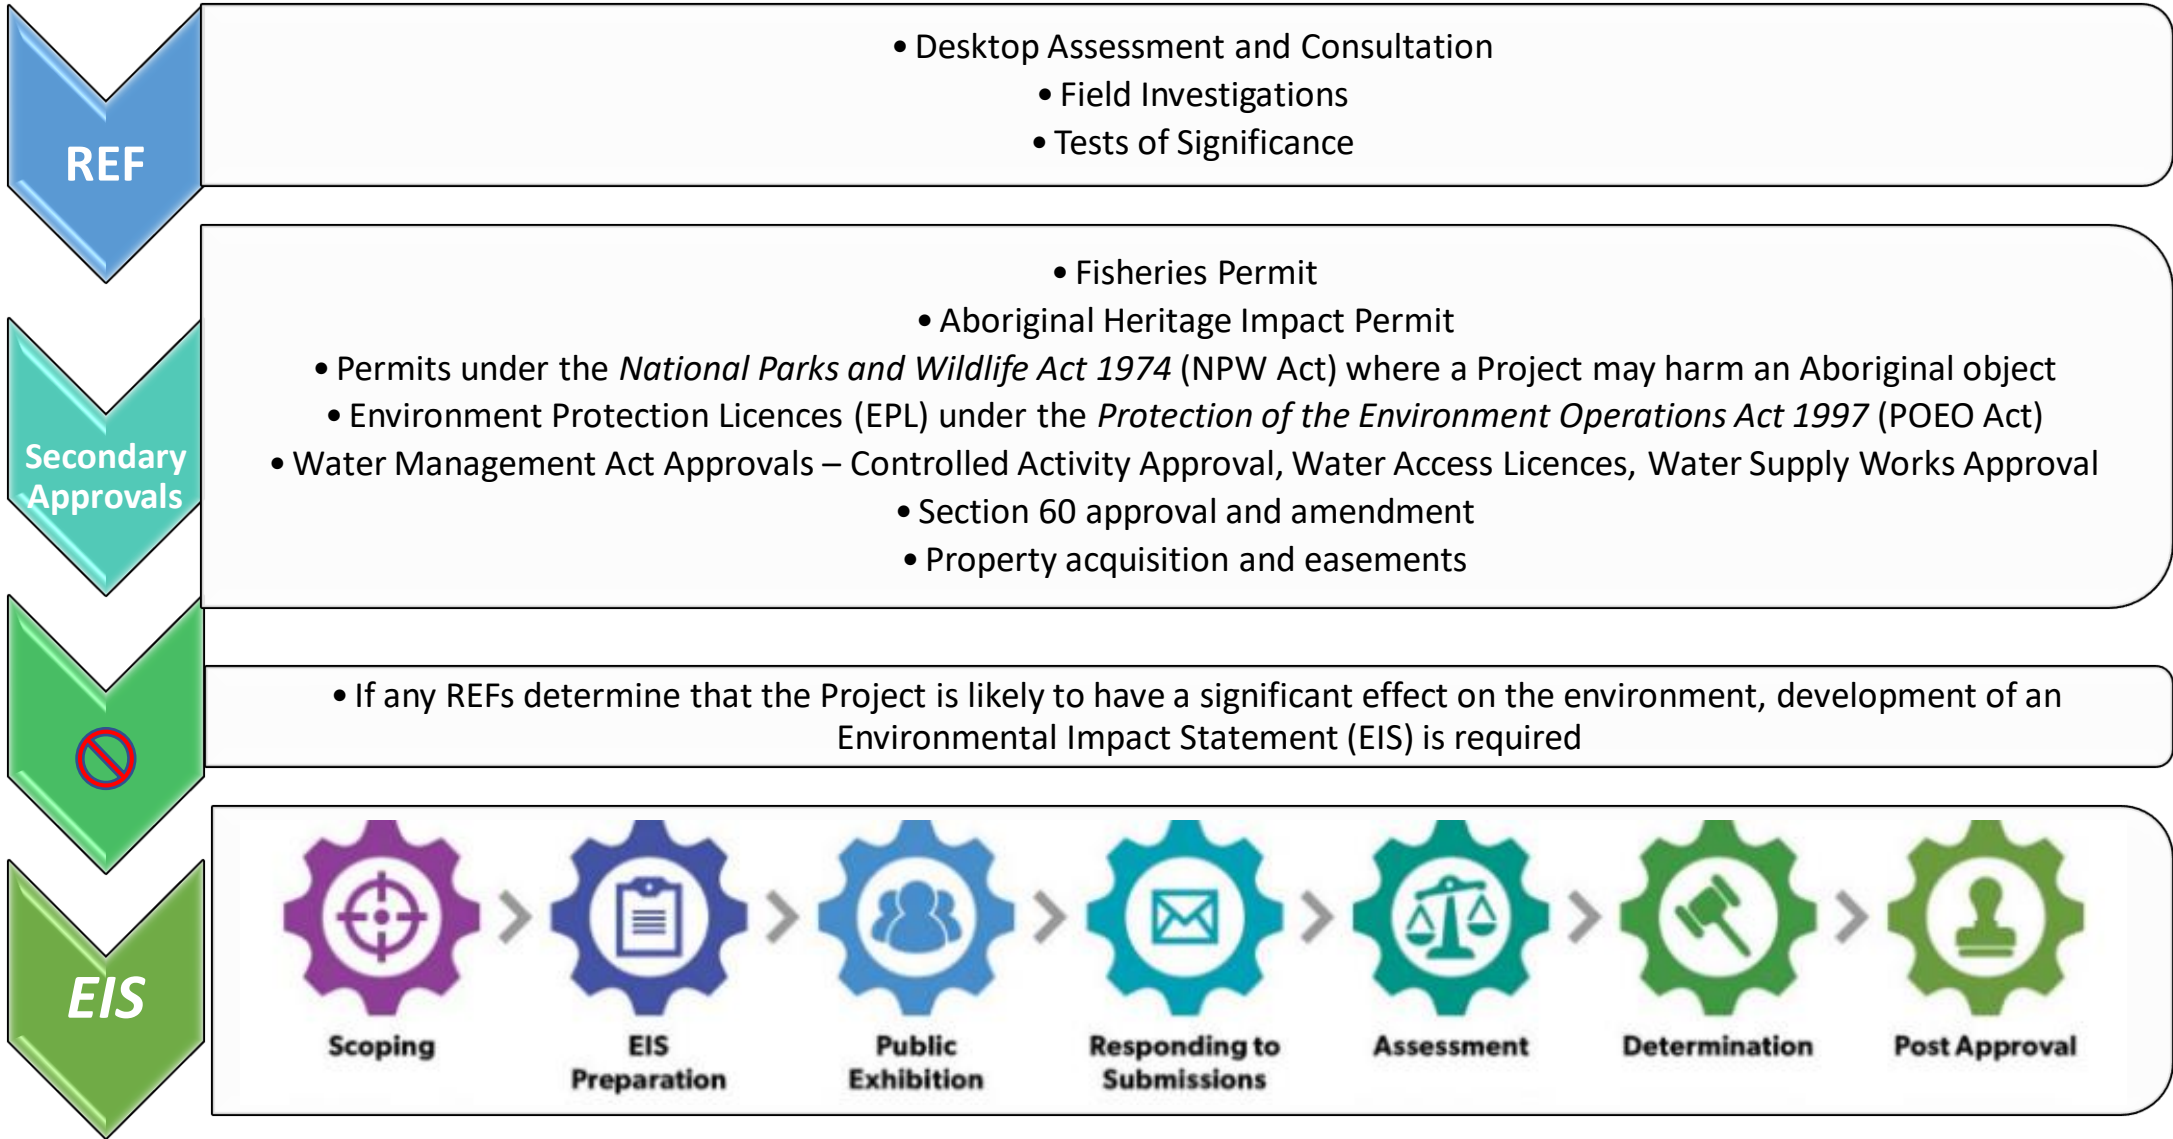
REF

• Desktop Assessment and Consultation
• Field Investigations
• Tests of Significance

Secondary Approvals

• Fisheries Permit
• Aboriginal Heritage Impact Permit
• Permits under the *National Parks and Wildlife Act 1974* (NPW Act) where a Project may harm an Aboriginal object
• Environment Protection Licences (EPL) under the *Protection of the Environment Operations Act 1997* (POEO Act)
• Water Management Act Approvals – Controlled Activity Approval, Water Access Licences, Water Supply Works Approval
• Section 60 approval and amendment
• Property acquisition and easements

• If any REFs determine that the Project is likely to have a significant effect on the environment, development of an Environmental Impact Statement (EIS) is required

EIS

Scoping
EIS Preparation
Public Exhibition
Responding to Submissions
Assessment
Determination
Post Approval